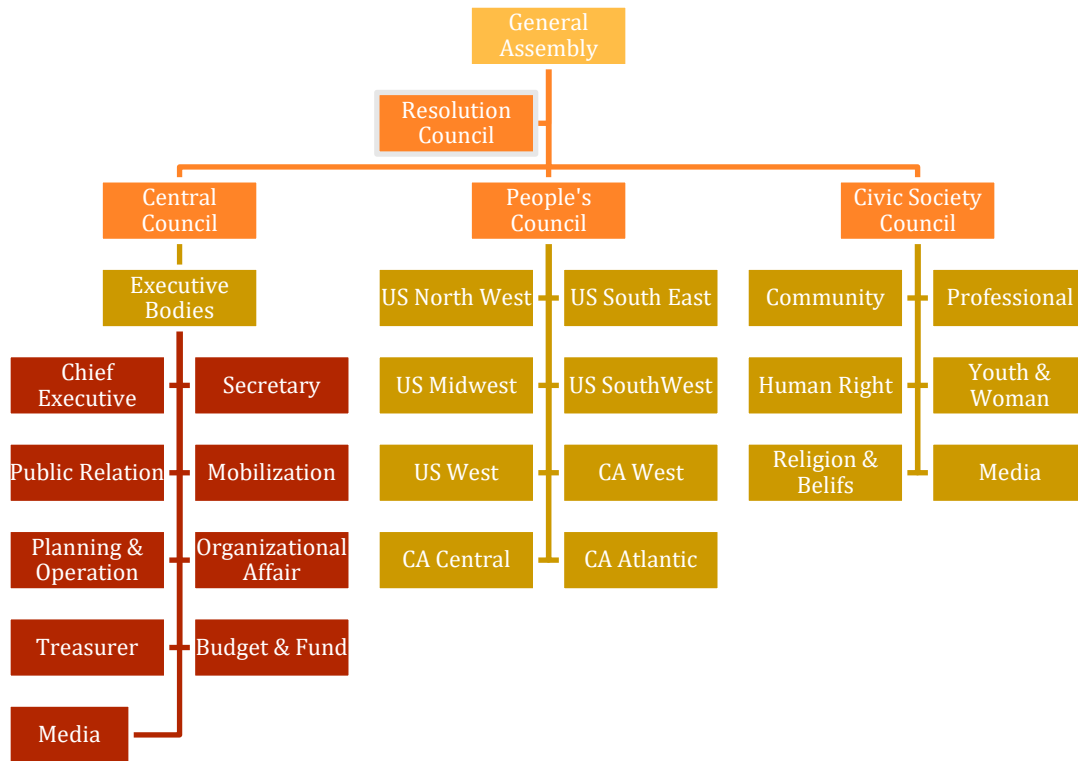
General Assembly

Resolution Council

Central Council

People's Council

Civic Society Council

Executive Bodies

Chief Executive

Secretary

Public Relation

Mobilization

Planning & Operation

Organizational Affair

Treasurer

Budget & Fund

Media

US North West

US South East

US Midwest

US SouthWest

US West

CA West

CA Central

CA Atlantic

Community

Professional

Human Right

Youth & Woman

Religion & Belifs

Media